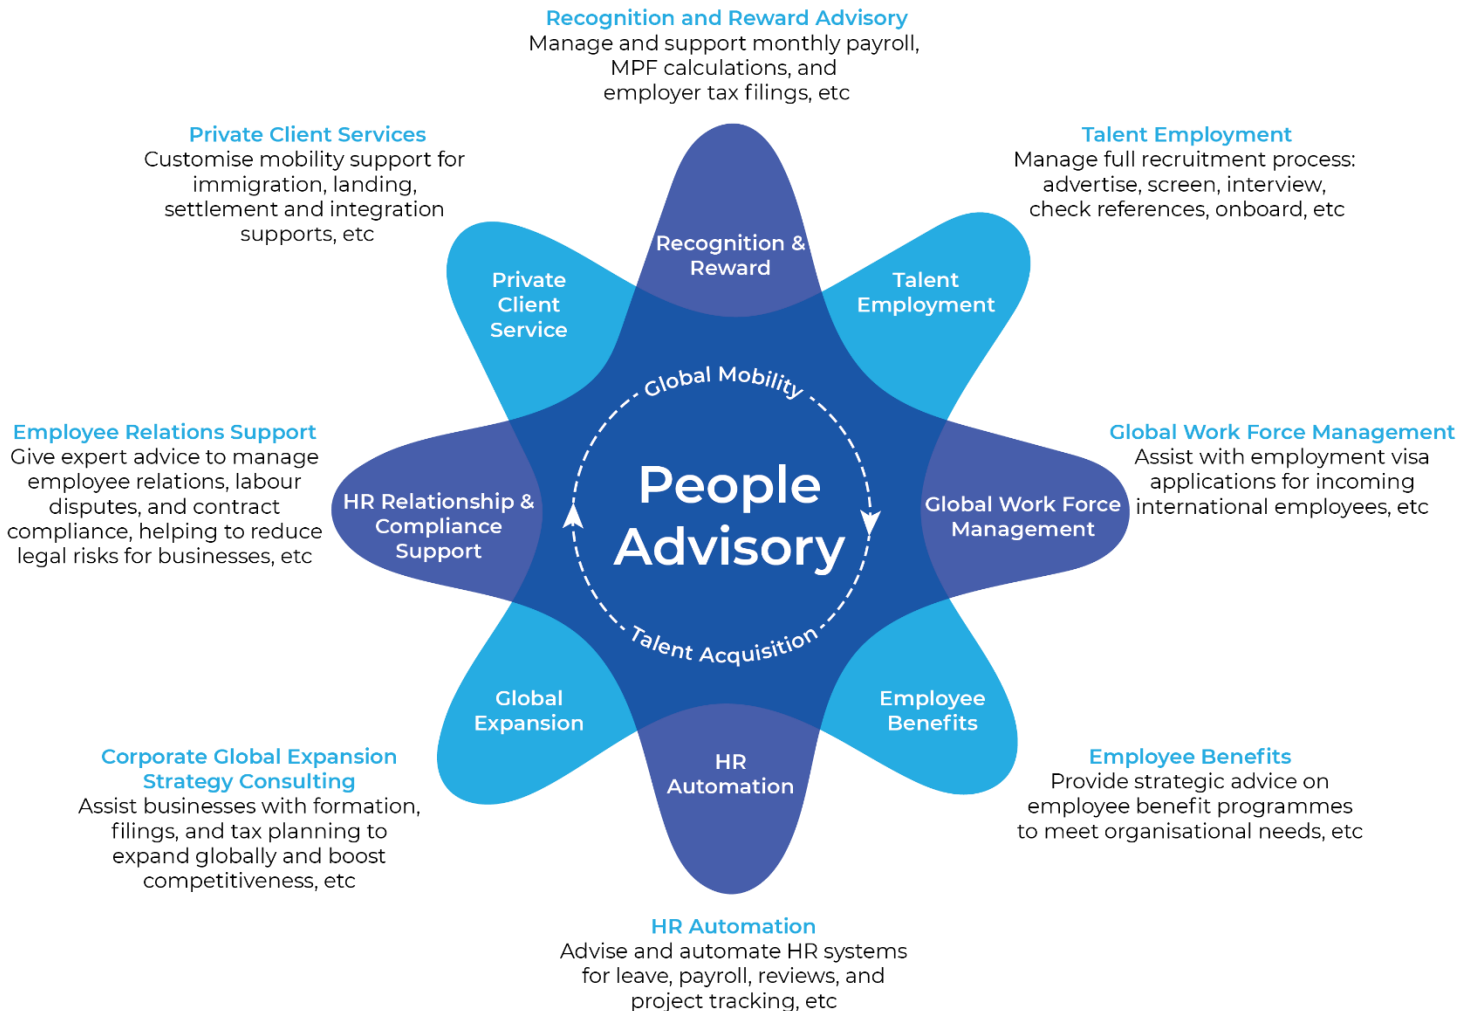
Recognition and Reward Advisory
Manage and support monthly payroll, MPF calculations, and employer tax filings, etc

Private Client Services
Customise mobility support for immigration, landing, settlement and integration supports, etc

Talent Employment
Manage full recruitment process: advertise, screen, interview, check references, onboard, etc

Recognition & Reward

Private Client Service

Talent Employment

Global Mobility

People Advisory

Talent Acquisition

Employee Relations Support
Give expert advice to manage employee relations, labour disputes, and contract compliance, helping to reduce legal risks for businesses, etc

HR Relationship & Compliance Support

Global Work Force Management

Global Work Force Management
Assist with employment visa applications for incoming international employees, etc

Global Expansion

HR Automation

Employee Benefits

Corporate Global Expansion Strategy Consulting
Assist businesses with formation, filings, and tax planning to expand globally and boost competitiveness, etc

Employee Benefits
Provide strategic advice on employee benefit programmes to meet organisational needs, etc

HR Automation
Advise and automate HR systems for leave, payroll, reviews, and project tracking, etc